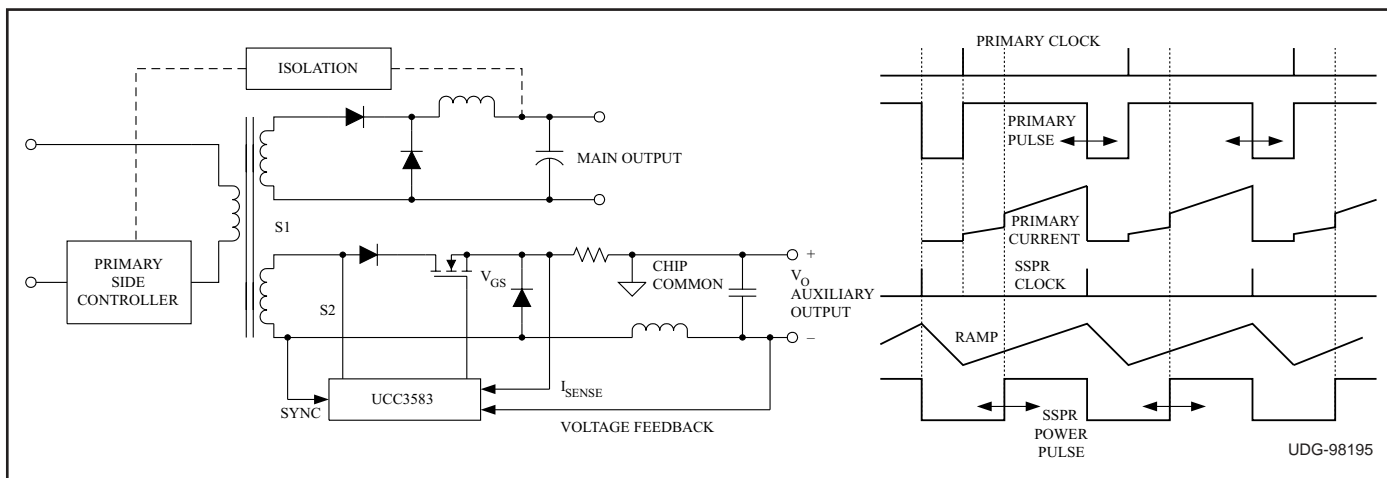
ISOLATION

MAIN OUTPUT

S1

PRIMARY SIDE CONTROLLER

S2

$V_{GS}$

CHIP COMMON

$V_O$ +

AUXILIARY OUTPUT

–

UCC3583

SYNC

$I_{SENSE}$

VOLTAGE FEEDBACK

PRIMARY CLOCK

PRIMARY PULSE

PRIMARY CURRENT

SSPR CLOCK

RAMP

SSPR POWER PULSE

UDG-98195